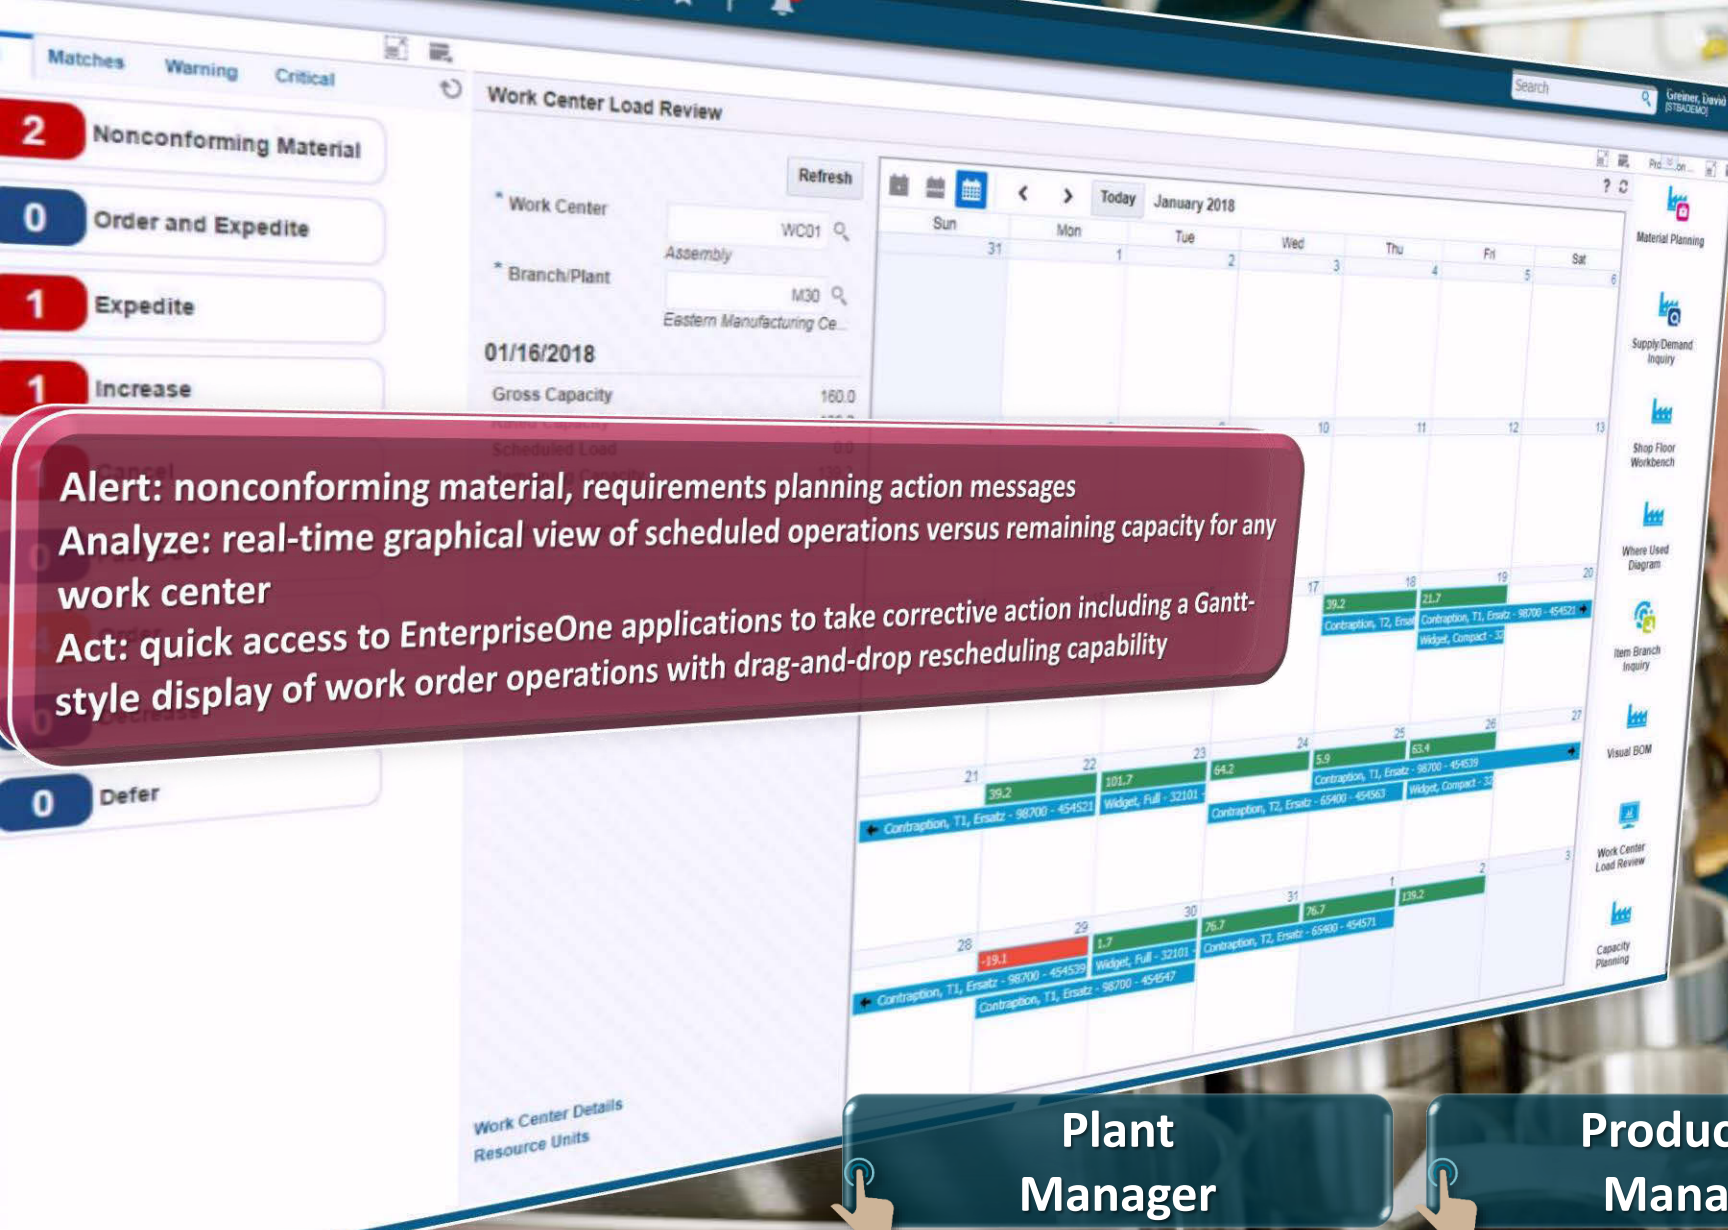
Matches Warning Critical

2 Nonconforming Material

0 Order and Expedite

1 Expedite

1 Increase

0 Defer

Work Center Load Review

Search

Greiner, David (STBADEMO)

Refresh

* Work Center WC01 Assembly

* Branch/Plant M30 Eastern Manufacturing Ce...

01/16/2018

Gross Capacity 160.0

Today January 2018

| Sun | Mon | Tue | Wed | Thu | Fri | Sat |
|---|---|---|---|---|---|---|
| 31 | 1 | 2 | 3 | 4 | 5 | 6 |
|  |  |  | 10 | 11 | 12 | 13 |
|  |  |  | 17 | 18 | 19 | 20 |
| 21 | 22 | 23 | 24 | 25 | 26 | 27 |
| 28 | 29 | 30 | 31 | 1 | 2 | 3 |

39.2 21.7 Contraption, T2, Ersat Contraption, T1, Ersatz - 98700 - 454521 Widget, Compact - 32

39.2 101.7 64.2 5.9 53.4 Contraption, T1, Ersatz - 98700 - 454521 Widget, Full - 32101 Contraption, T2, Ersatz - 65400 - 454563 Contraption, T1, Ersatz - 98700 - 454539 Widget, Compact - 32

-19.1 1.7 76.7 76.7 139.2 Contraption, T1, Ersatz - 98700 - 454539 Widget, Full - 32101 Contraption, T2, Ersatz - 65400 - 454571 Contraption, T1, Ersatz - 98700 - 454547

Material Planning

Supply/Demand Inquiry

Shop Floor Workbench

Where Used Diagram

Item Branch Inquiry

Visual BOM

Work Center Load Review

Capacity Planning

Work Center Details

Resource Units

Alert: nonconforming material, requirements planning action messages
Analyze: real-time graphical view of scheduled operations versus remaining capacity for any work center
Act: quick access to EnterpriseOne applications to take corrective action including a Gantt-style display of work order operations with drag-and-drop rescheduling capability

Plant Manager

Produc Mana